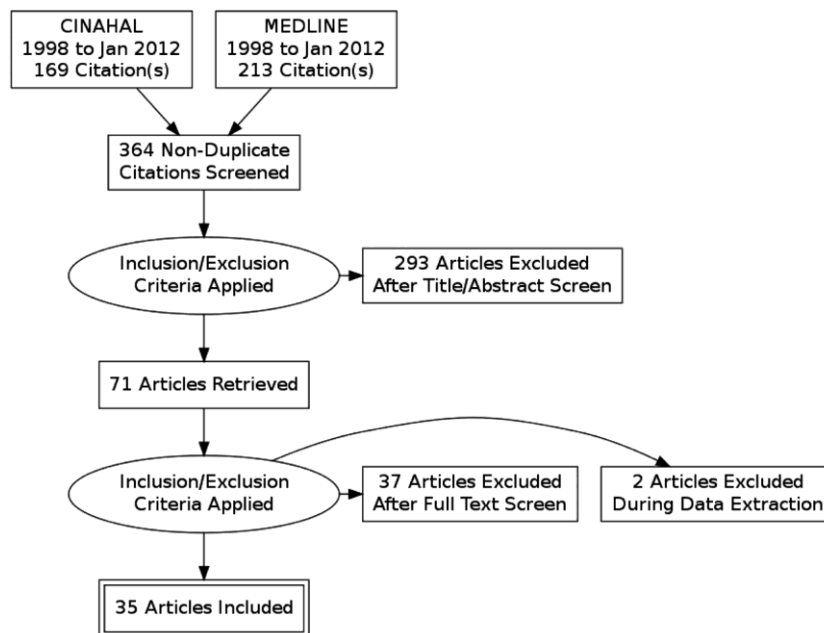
CINAHAL
1998 to Jan 2012
169 Citation(s)

MEDLINE
1998 to Jan 2012
213 Citation(s)

364 Non-Duplicate Citations Screened

Inclusion/Exclusion Criteria Applied

293 Articles Excluded After Title/Abstract Screen

71 Articles Retrieved

Inclusion/Exclusion Criteria Applied

37 Articles Excluded After Full Text Screen

2 Articles Excluded During Data Extraction

35 Articles Included